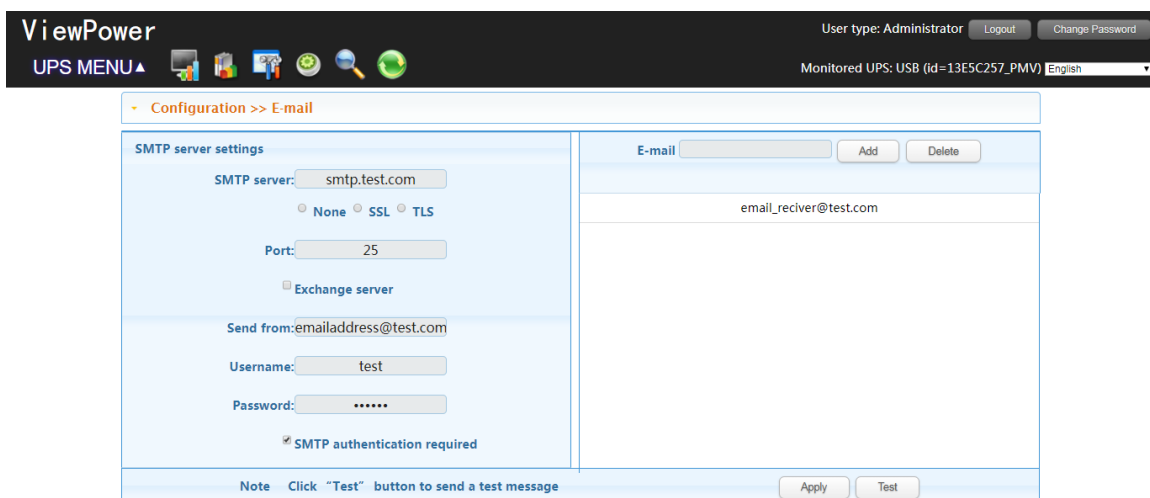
ViewPower

UPS MENU▲

User type: Administrator Logout Change Password

Monitored UPS: USB (id=13E5C257_PMV) English

Configuration >> E-mail

SMTP server settings

SMTP server: smtp.test.com

None SSL TLS

Port: 25

Exchange server

Send from: emailaddress@test.com

Username: test

Password: ••••••

SMTP authentication required

E-mail Add Delete

email_reciver@test.com

Note Click “Test” button to send a test message

Apply Test